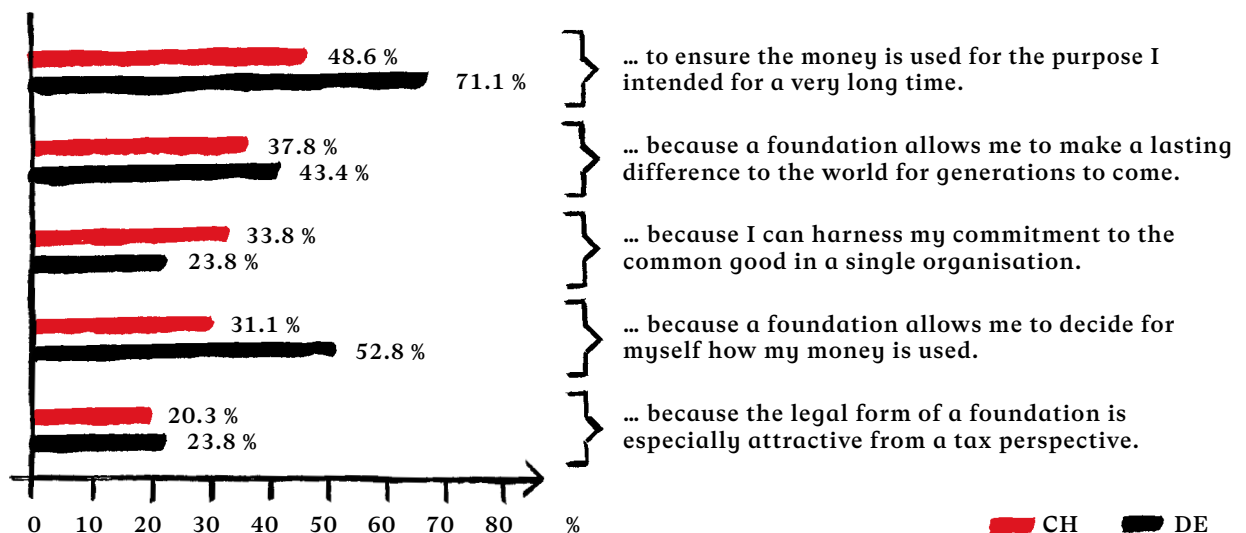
48.6 %
71.1 %
… to ensure the money is used for the purpose I intended for a very long time.

37.8 %
43.4 %
… because a foundation allows me to make a lasting difference to the world for generations to come.

33.8 %
23.8 %
… because I can harness my commitment to the common good in a single organisation.

31.1 %
52.8 %
… because a foundation allows me to decide for myself how my money is used.

20.3 %
23.8 %
… because the legal form of a foundation is especially attractive from a tax perspective.

0 10 20 30 40 50 60 70 80 %

CH DE